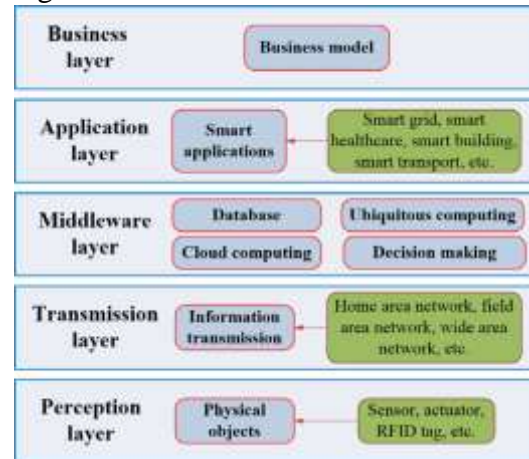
Business layer

Business model

Application layer

Smart applications

Smart grid, smart healthcare, smart building, smart transport, etc.

Middleware layer

Database

Ubiquitous computing

Cloud computing

Decision making

Transmission layer

Information transmission

Home area network, field area network, wide area network, etc.

Perception layer

Physical objects

Sensor, actuator, RFID tag, etc.